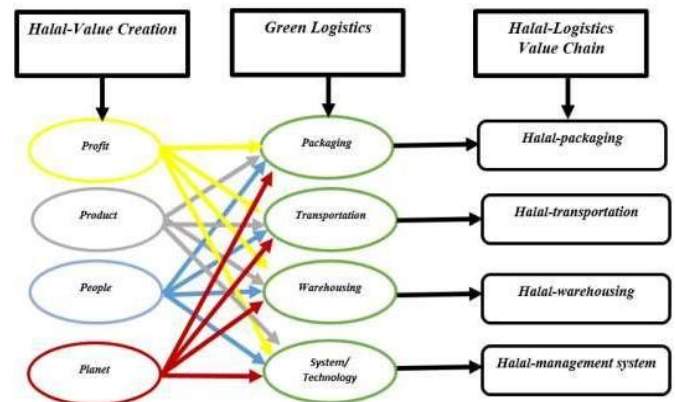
Halal-Value Creation

Green Logistics

Halal-Logistics Value Chain

Profit

Product

People

Planet

Packaging

Transportation

Warehousing

System/ Technology

Halal-packaging

Halal-transportation

Halal-warehousing

Halal-management system